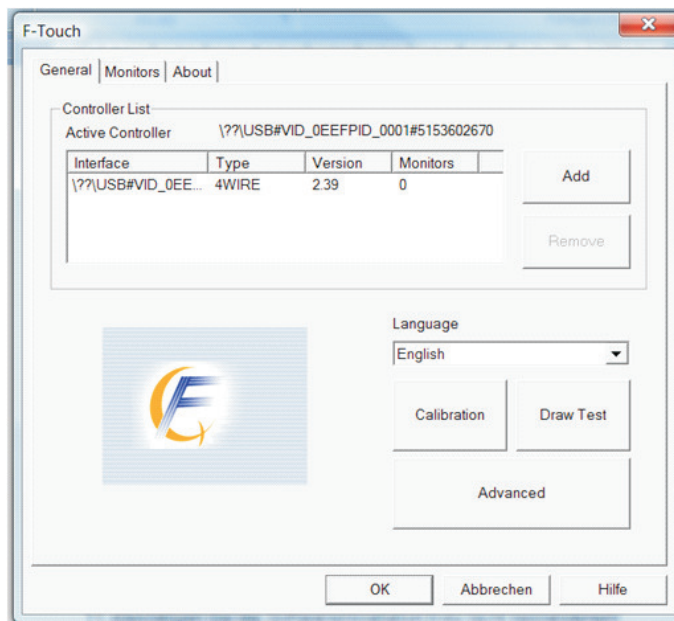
F-Touch

General | Monitors | About

Controller List

Active Controller \??\USB#VID_0EEFPID_0001#5153602670

| Interface | Type | Version | Monitors |
|---|---|---|---|
| \??\USB#VID_0EE... | 4WIRE | 2.39 | 0 |

Add

Remove

Language

English

Calibration

Draw Test

Advanced

OK

Abbrechen

Hilfe